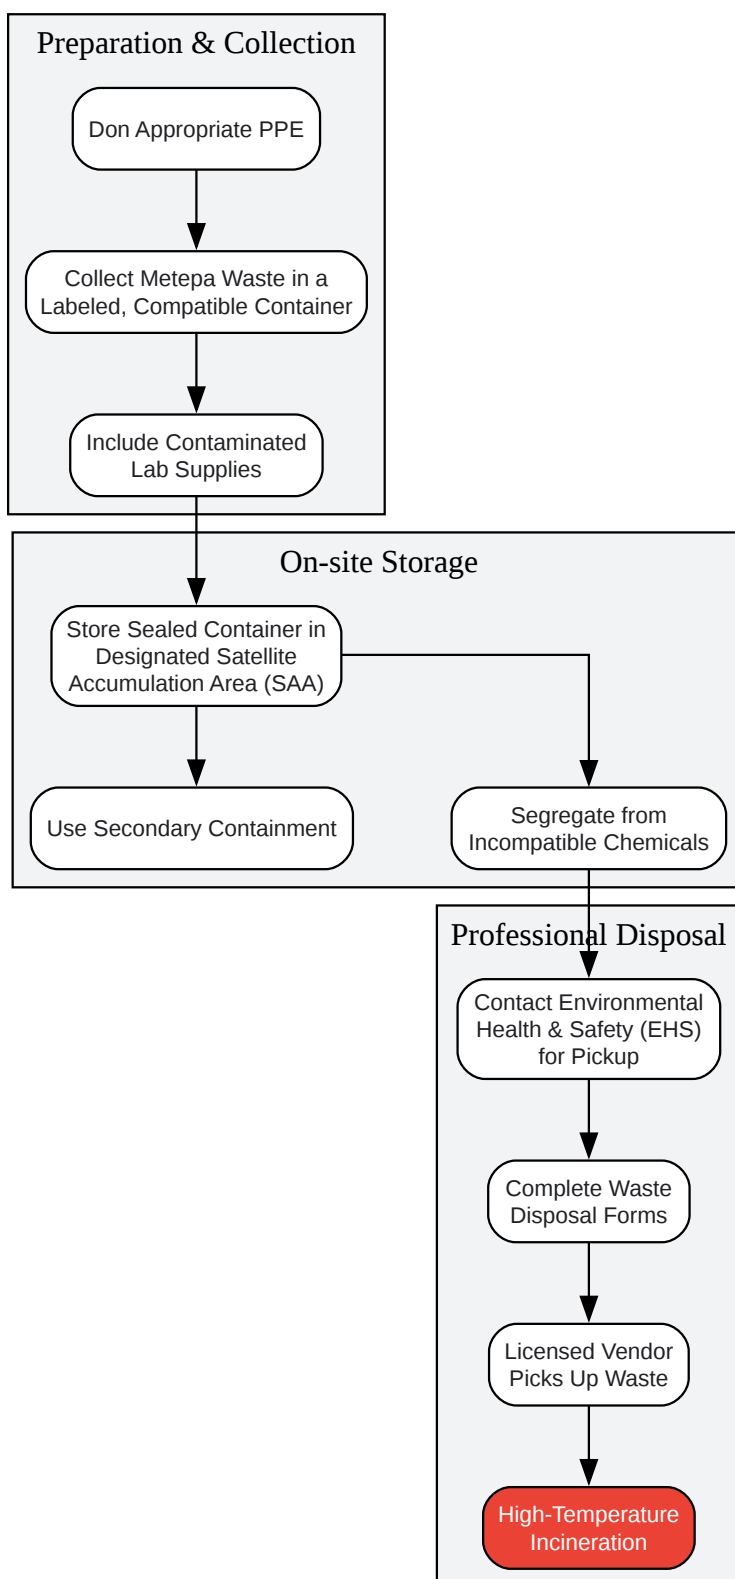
Preparation & Collection

Don Appropriate PPE

Collect Metepa Waste in a Labeled, Compatible Container

Include Contaminated Lab Supplies

On-site Storage

Store Sealed Container in Designated Satellite Accumulation Area (SAA)

Use Secondary Containment

Segregate from Incompatible Chemicals

Professional Disposal

Contact Environmental Health & Safety (EHS) for Pickup

Complete Waste Disposal Forms

Licensed Vendor Picks Up Waste

High-Temperature Incineration